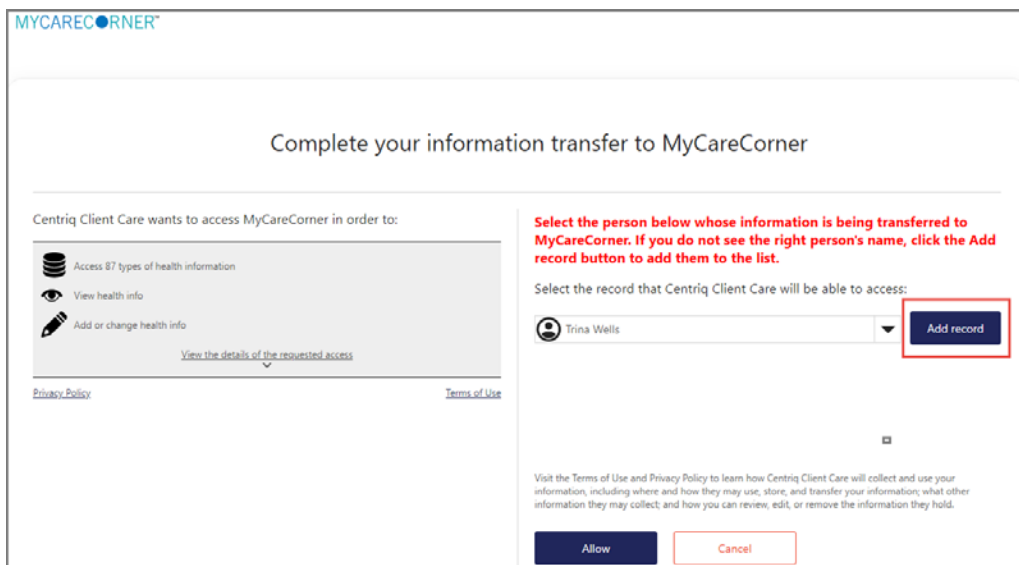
MYCARECORNER™

Complete your information transfer to MyCareCorner

Centriq Client Care wants to access MyCareCorner in order to:

Access 87 types of health information

View health info

Add or change health info

View the details of the requested access

Privacy Policy

Terms of Use

Select the person below whose information is being transferred to MyCareCorner. If you do not see the right person's name, click the Add record button to add them to the list.

Select the record that Centriq Client Care will be able to access:

Trina Wells

Add record

Visit the Terms of Use and Privacy Policy to learn how Centriq Client Care will collect and use your information, including where and how they may use, store, and transfer your information; what other information they may collect; and how you can review, edit, or remove the information they hold.

Allow

Cancel